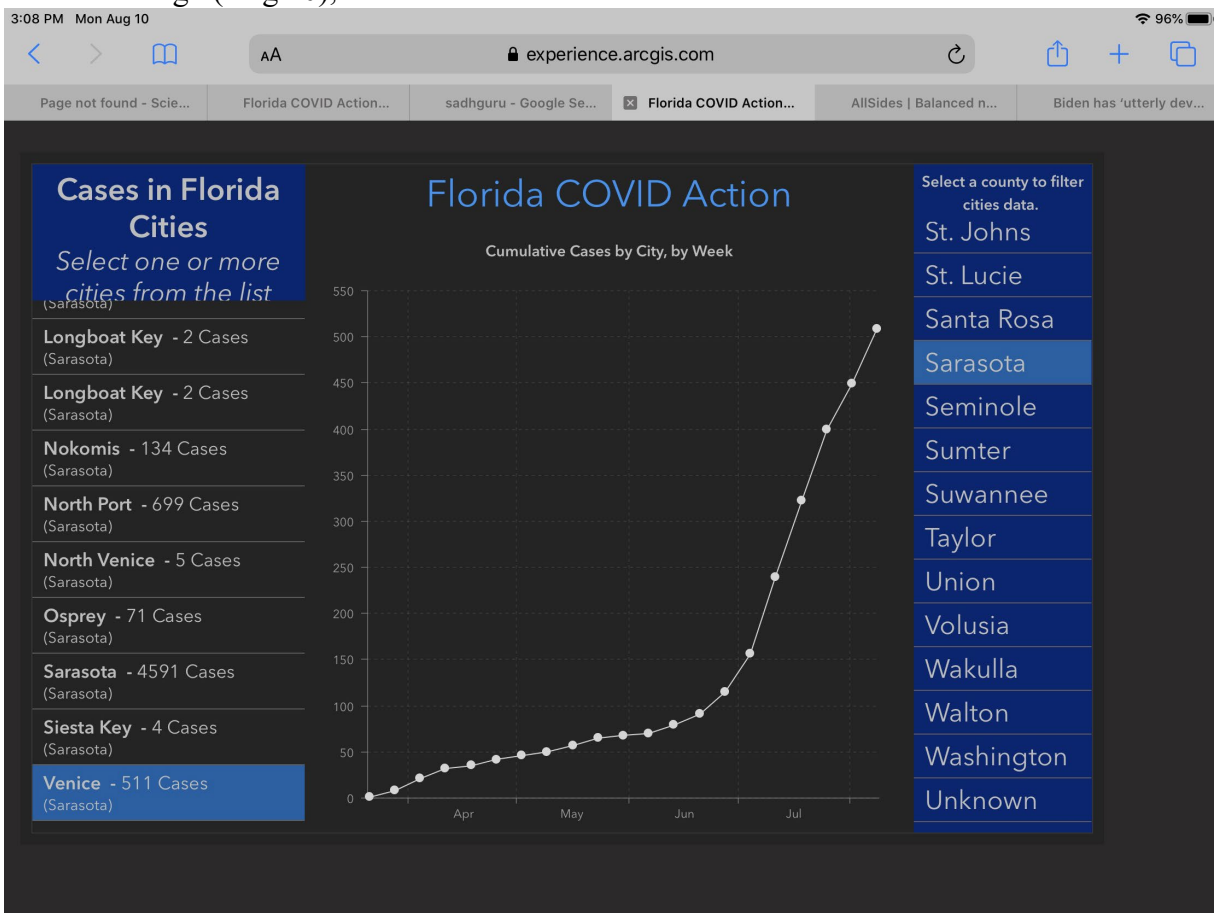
3:08 PM Mon Aug 10
96%
AA
experience.arcgis.com

Page not found - Scie...
Florida COVID Action...
sadhguru - Google Se...
Florida COVID Action...
AllSides | Balanced n...
Biden has 'utterly dev...

Cases in Florida Cities
Select one or more cities from the list
(Sarasota)
Longboat Key - 2 Cases
(Sarasota)
Longboat Key - 2 Cases
(Sarasota)
Nokomis - 134 Cases
(Sarasota)
North Port - 699 Cases
(Sarasota)
North Venice - 5 Cases
(Sarasota)
Osprey - 71 Cases
(Sarasota)
Sarasota - 4591 Cases
(Sarasota)
Siesta Key - 4 Cases
(Sarasota)
Venice - 511 Cases
(Sarasota)

Florida COVID Action

Cumulative Cases by City, by Week

550
500
450
400
350
300
250
200
150
100
50
0
Apr
May
Jun
Jul

Select a county to filter cities data.
St. Johns
St. Lucie
Santa Rosa
Sarasota
Seminole
Sumter
Suwannee
Taylor
Union
Volusia
Wakulla
Walton
Washington
Unknown